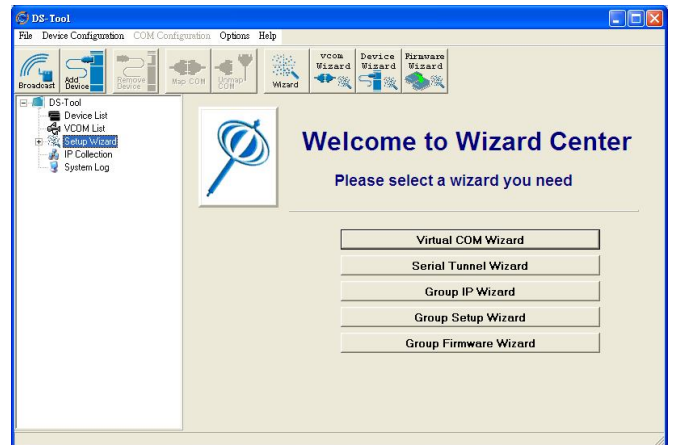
DS-Tool

File Device Configuration COM Configuration Options Help

Broadcast Add Device Remove Device Map COM Unmap COM Wizard vcom Wizard Device Wizard Firmware Wizard

DS-Tool
Device List
VCOM List
Setup Wizard
IP Collection
System Log

Welcome to Wizard Center

Please select a wizard you need

Virtual COM Wizard

Serial Tunnel Wizard

Group IP Wizard

Group Setup Wizard

Group Firmware Wizard